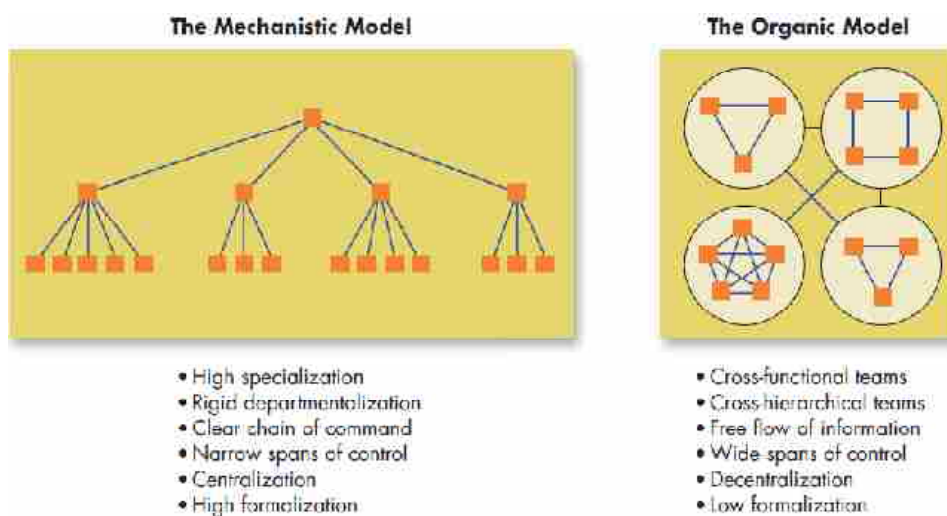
The Mechanistic Model

• High specialization
• Rigid departmentalization
• Clear chain of command
• Narrow spans of control
• Centralization
• High formalization

The Organic Model

• Cross-functional teams
• Cross-hierarchical teams
• Free flow of information
• Wide spans of control
• Decentralization
• Low formalization